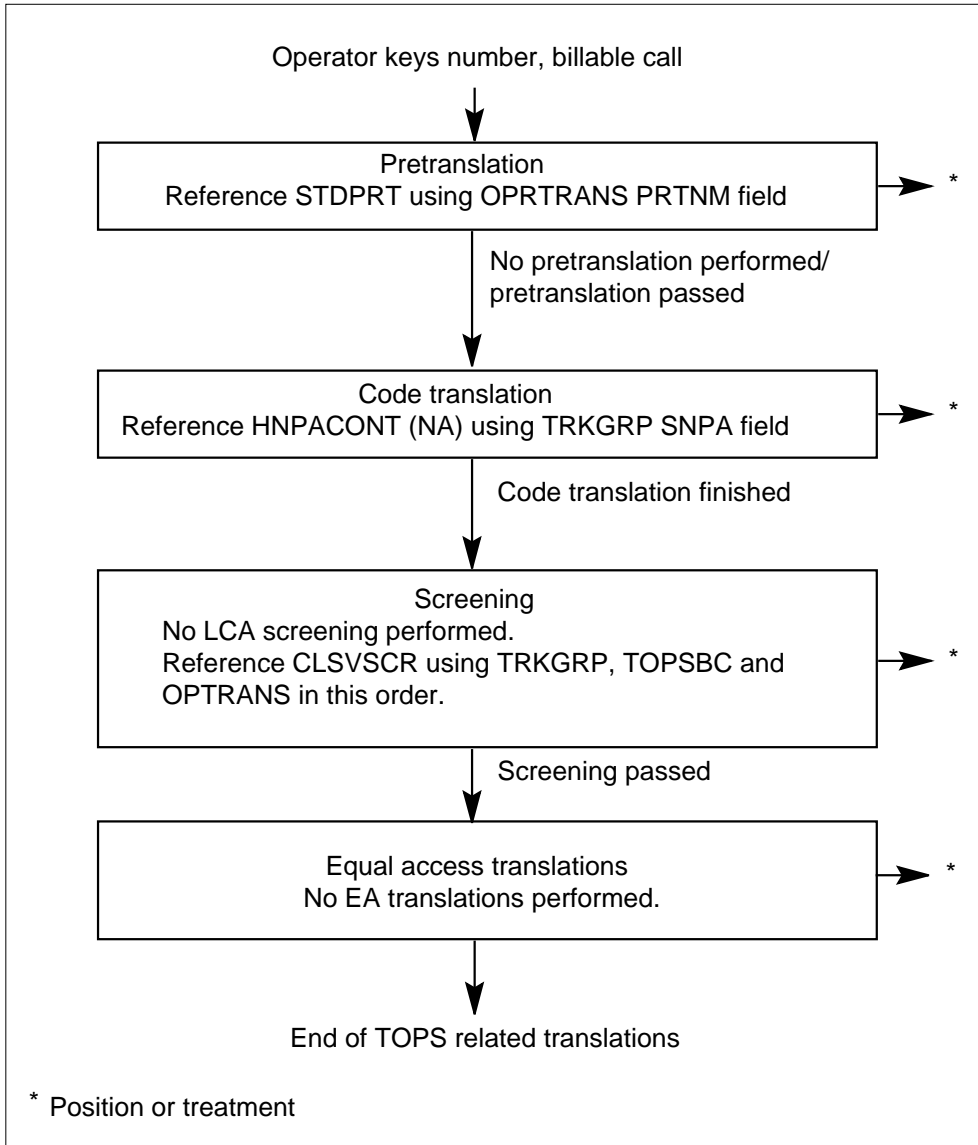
Operator keys number, billable call

Pretranslation
Reference STDPRT using OPRTRANS PRTNM field

*

No pretranslation performed/ pretranslation passed

Code translation
Reference HNPACONT (NA) using TRKGRP SNPA field

*

Code translation finished

Screening
No LCA screening performed.
Reference CLSVSCR using TRKGRP, TOPSBC and OPTRANS in this order.

*

Screening passed

Equal access translations
No EA translations performed.

*

End of TOPS related translations

* Position or treatment